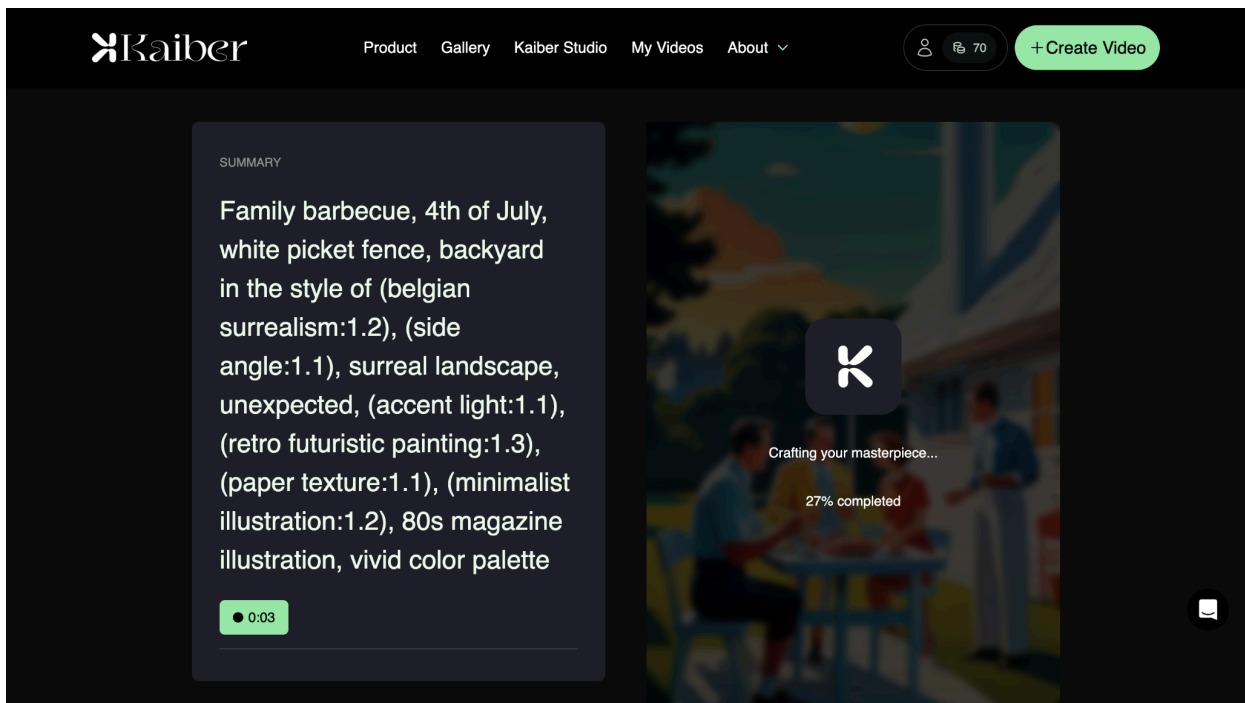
Kaiber

Product Gallery Kaiber Studio My Videos About

70

+ Create Video

SUMMARY

Family barbecue, 4th of July, white picket fence, backyard in the style of (belgian surrealism:1.2), (side angle:1.1), surreal landscape, unexpected, (accent light:1.1), (retro futuristic painting:1.3), (paper texture:1.1), (minimalist illustration:1.2), 80s magazine illustration, vivid color palette

0:03

K

Crafting your masterpiece...

27% completed